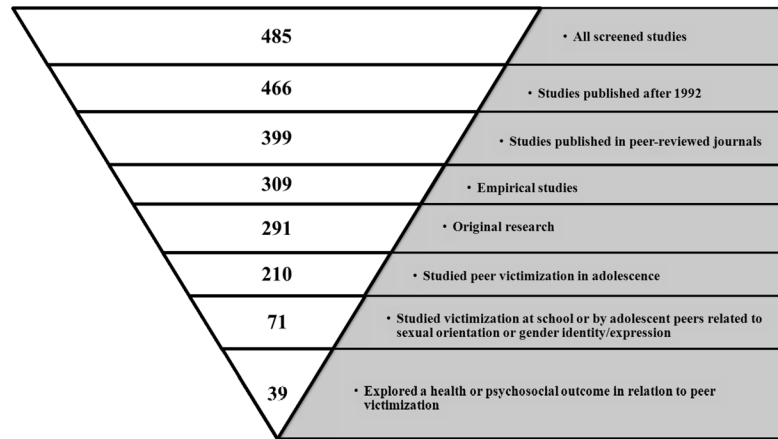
485

• All screened studies

466

• Studies published after 1992

399

• Studies published in peer-reviewed journals

309

• Empirical studies

291

• Original research

210

• Studied peer victimization in adolescence

71

• Studied victimization at school or by adolescent peers related to sexual orientation or gender identity/expression

39

• Explored a health or psychosocial outcome in relation to peer victimization